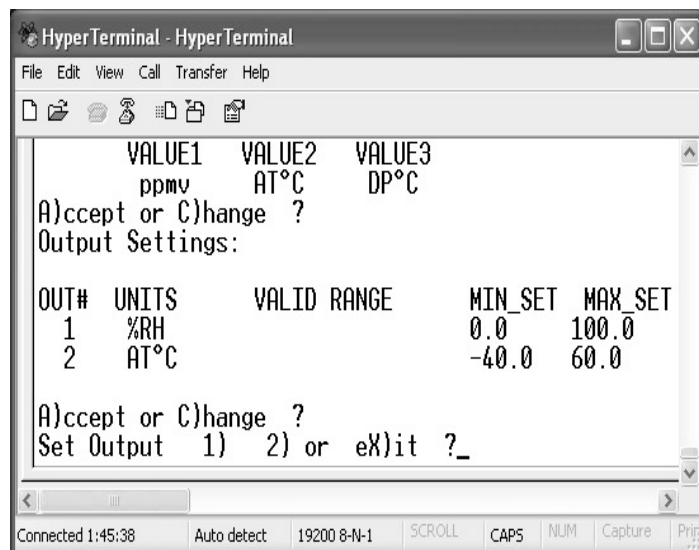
HyperTerminal - HyperTerminal

File Edit View Call Transfer Help

VALUE1 VALUE2 VALUE3
ppmv AT°C DP°C
A)ccept or C)hange ?
Output Settings:

| OUT# | UNITS | VALID RANGE | MIN_SET | MAX_SET |
|---|---|---|---|---|
| 1 | %RH | | 0.0 | 100.0 |
| 2 | AT°C | | -40.0 | 60.0 |

A)ccept or C)hange ?
Set Output 1) 2) or eX)it ?_

Connected 1:45:38 Auto detect 19200 8-N-1 SCROLL CAPS NUM Capture Pri